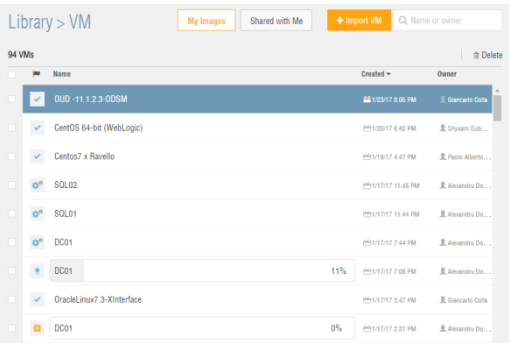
Library > VM

My Images
Shared with Me
+ Import VM
Name or owner

94 VMs
Delete

| | | Name | Created ▾ | Owner |
|---|---|---|---|---|
| | | OUD -11.1.2.3-ODSM | 1/23/17 8:05 PM | Giancarlo Colla |
| | | CentOS 64-bit (WebLogic) | 1/20/17 6:42 PM | Shyaam Sub... |
| | | Centos7 x Ravello | 1/19/17 4:47 PM | Paolo Alberta... |
| | | SQL02 | 1/17/17 11:45 PM | Alexandru Do... |
| | | SQL01 | 1/17/17 11:44 PM | Alexandru Do... |
| | | DC01 | 1/17/17 7:44 PM | Alexandru Do... |
| | | DC01 11% | 1/17/17 7:08 PM | Alexandru Do... |
| | | OracleLinux7.3-XInterface | 1/17/17 3:47 PM | Giancarlo Colla |
| | | DC01 0% | 1/17/17 2:31 PM | Alexandru Do... |